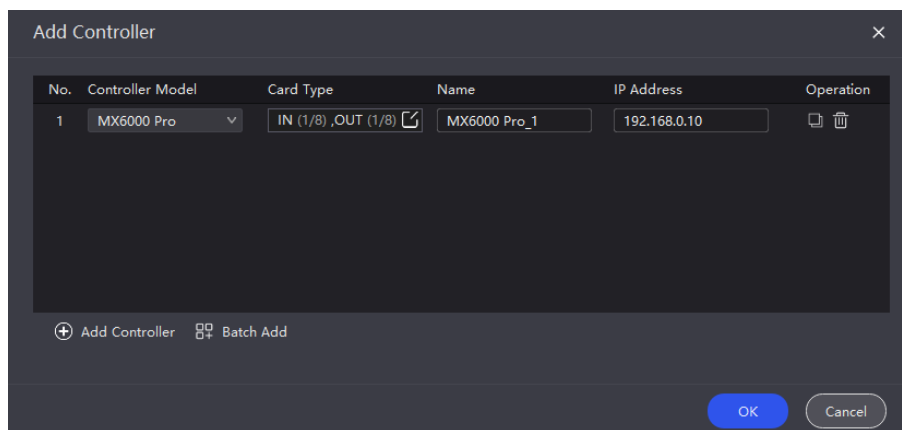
Add Controller ×

| No. | Controller Model | Card Type | Name | IP Address | Operation |
|---|---|---|---|---|---|
| 1 | MX6000 Pro | IN (1/8) ,OUT (1/8) | MX6000 Pro_1 | 192.168.0.10 | |

Add Controller Batch Add

OK Cancel